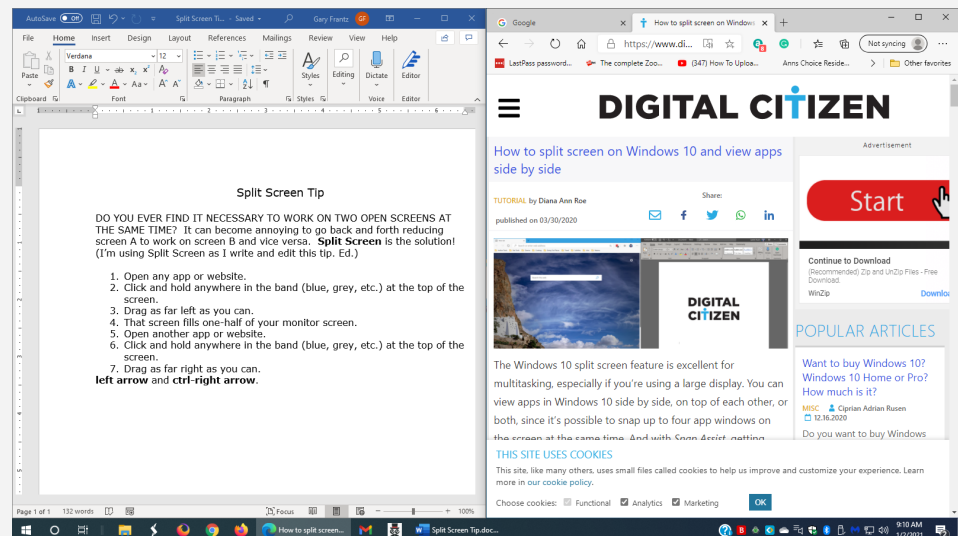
AutoSave Off Split Screen Ti... • Saved Gary Frantz GF

File Home Insert Design Layout References Mailings Review View Help

Paste Verdana 12 Styles Editing Dictate Editor

Clipboard Font Paragraph Styles Voice Editor

Split Screen Tip

DO YOU EVER FIND IT NECESSARY TO WORK ON TWO OPEN SCREENS AT THE SAME TIME? It can become annoying to go back and forth reducing screen A to work on screen B and vice versa. **Split Screen** is the solution! (I'm using Split Screen as I write and edit this tip. Ed.)

1. Open any app or website.
2. Click and hold anywhere in the band (blue, grey, etc.) at the top of the screen.
3. Drag as far left as you can.
4. That screen fills one-half of your monitor screen.
5. Open another app or website.
6. Click and hold anywhere in the band (blue, grey, etc.) at the top of the screen.
7. Drag as far right as you can.

**left arrow** and **ctrl-right arrow**.

Page 1 of 1 132 words Focus 100%

Google How to split screen on Windows

https://www.di... Not syncing

LastPass password... The complete Zoo... (347) How To Uploa... Anns Choice Reside... Other favorites

DIGITAL CITIZEN

How to split screen on Windows 10 and view apps side by side

TUTORIAL by Diana Ann Roe

published on 03/30/2020

Share:

DIGITAL CITIZEN

The Windows 10 split screen feature is excellent for multitasking, especially if you're using a large display. You can view apps in Windows 10 side by side, on top of each other, or both, since it's possible to snap up to four app windows on the screen at the same time. And with Snap Assist, getting

Advertisement

Start

Continue to Download

(Recommended) Zip and UnZip Files - Free Download.

WinZip Downlo

POPULAR ARTICLES

Want to buy Windows 10? Windows 10 Home or Pro? How much is it?

MISC Ciprian Adrian Rusen

12.16.2020

Do you want to buy Windows

THIS SITE USES COOKIES

This site, like many others, uses small files called cookies to help us improve and customize your experience. Learn more in our cookie policy.

Choose cookies: Functional Analytics Marketing OK

How to split screen... Split Screen Tip.doc... 9:10 AM 1/2/2021